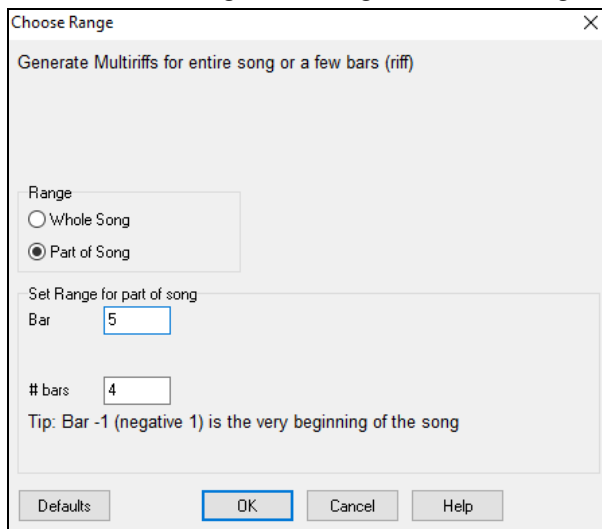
Choose Range

Generate Multiriffs for entire song or a few bars (riff)

Range
Whole Song
Part of Song

Set Range for part of song
Bar 5

# bars 4

Tip: Bar -1 (negative 1) is the very beginning of the song

Defaults
OK
Cancel
Help